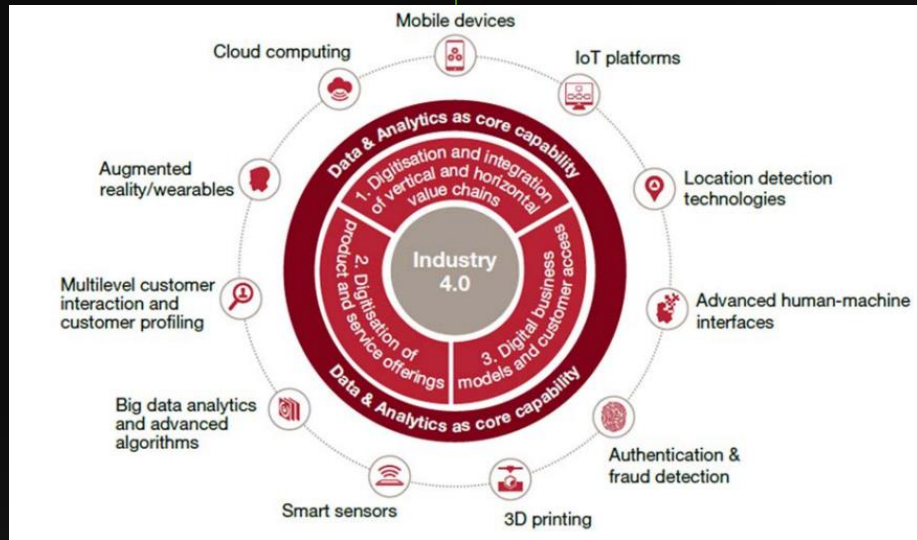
Mobile devices

Cloud computing

IoT platforms

Data & Analytics as core capability

1. Digitisation and integration of vertical and horizontal value chains

Augmented reality/wearables

Location detection technologies

Industry 4.0

2. Digitisation of product and service offerings

3. Digital business models and customer access

Multilevel customer interaction and customer profiling

Advanced human-machine interfaces

Data & Analytics as core capability

Big data analytics and advanced algorithms

Authentication & fraud detection

Smart sensors

3D printing